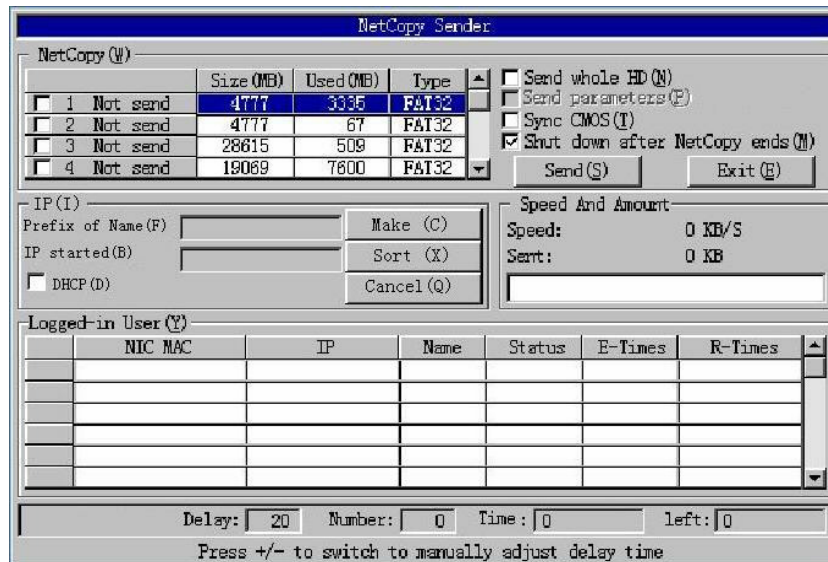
NetCopy Sender

NetCopy (W)

| | Size (MB) | Used (MB) | Type |
|---|---|---|---|
| 1 Not send | 4777 | 3335 | FAT32 |
| 2 Not send | 4777 | 67 | FAT32 |
| 3 Not send | 28615 | 509 | FAT32 |
| 4 Not send | 19069 | 7600 | FAT32 |

Send whole HD (N)
Send parameters (P)
Sync CMOS (T)
Shut down after NetCopy ends (M)

Send (S)
Exit (E)

IP (I)
Prefix of Name (F)
IP started (B)
DHCP (D)
Make (C)
Sort (X)
Cancel (Q)

Speed And Amount
Speed: 0 KB/S
Sent: 0 KB

Logged-in User (Y)

| | NIC MAC | IP | Name | Status | E-Times | R-Times |
|---|---|---|---|---|---|---|
| | | | | | | |
| | | | | | | |
| | | | | | | |
| | | | | | | |
| | | | | | | |
| | | | | | | |

Delay: 20 Number: 0 Time: 0 left: 0

Press +/- to switch to manually adjust delay time